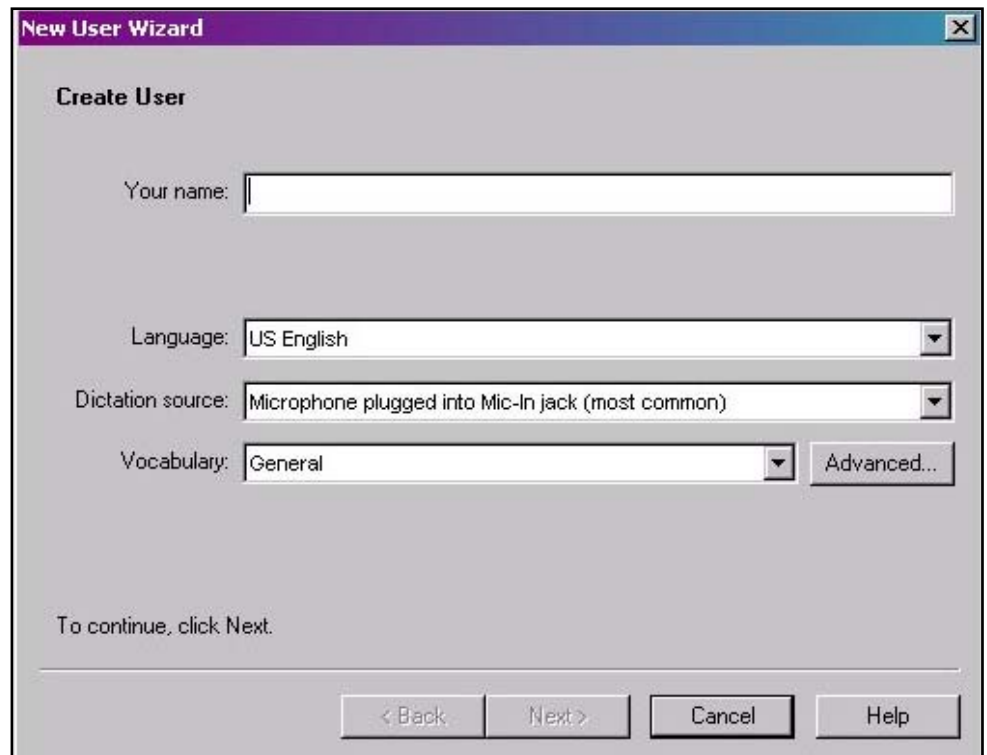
New User Wizard

Create User

Your name:

Language: US English

Dictation source: Microphone plugged into Mic-In jack (most common)

Vocabulary: General

Advanced...

To continue, click Next.

< Back

Next >

Cancel

Help